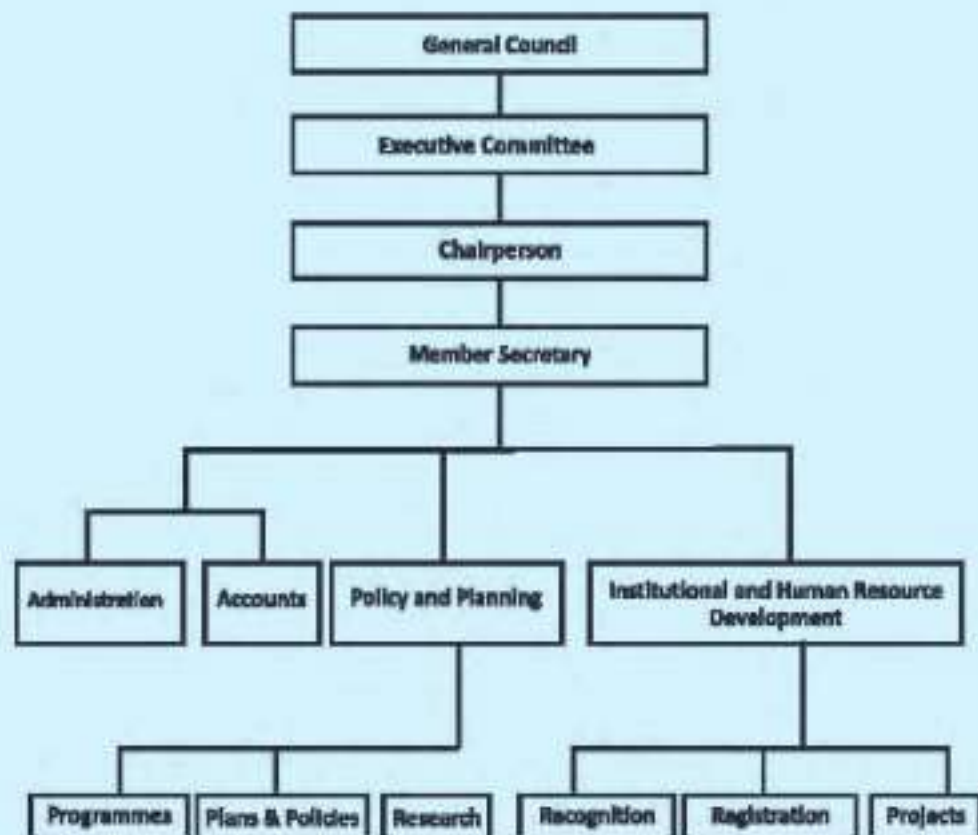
General Council

Executive Committee

Chairperson

Member Secretary

Administration

Accounts

Policy and Planning

Institutional and Human Resource Development

Programmes

Plans & Policies

Research

Recognition

Registration

Projects